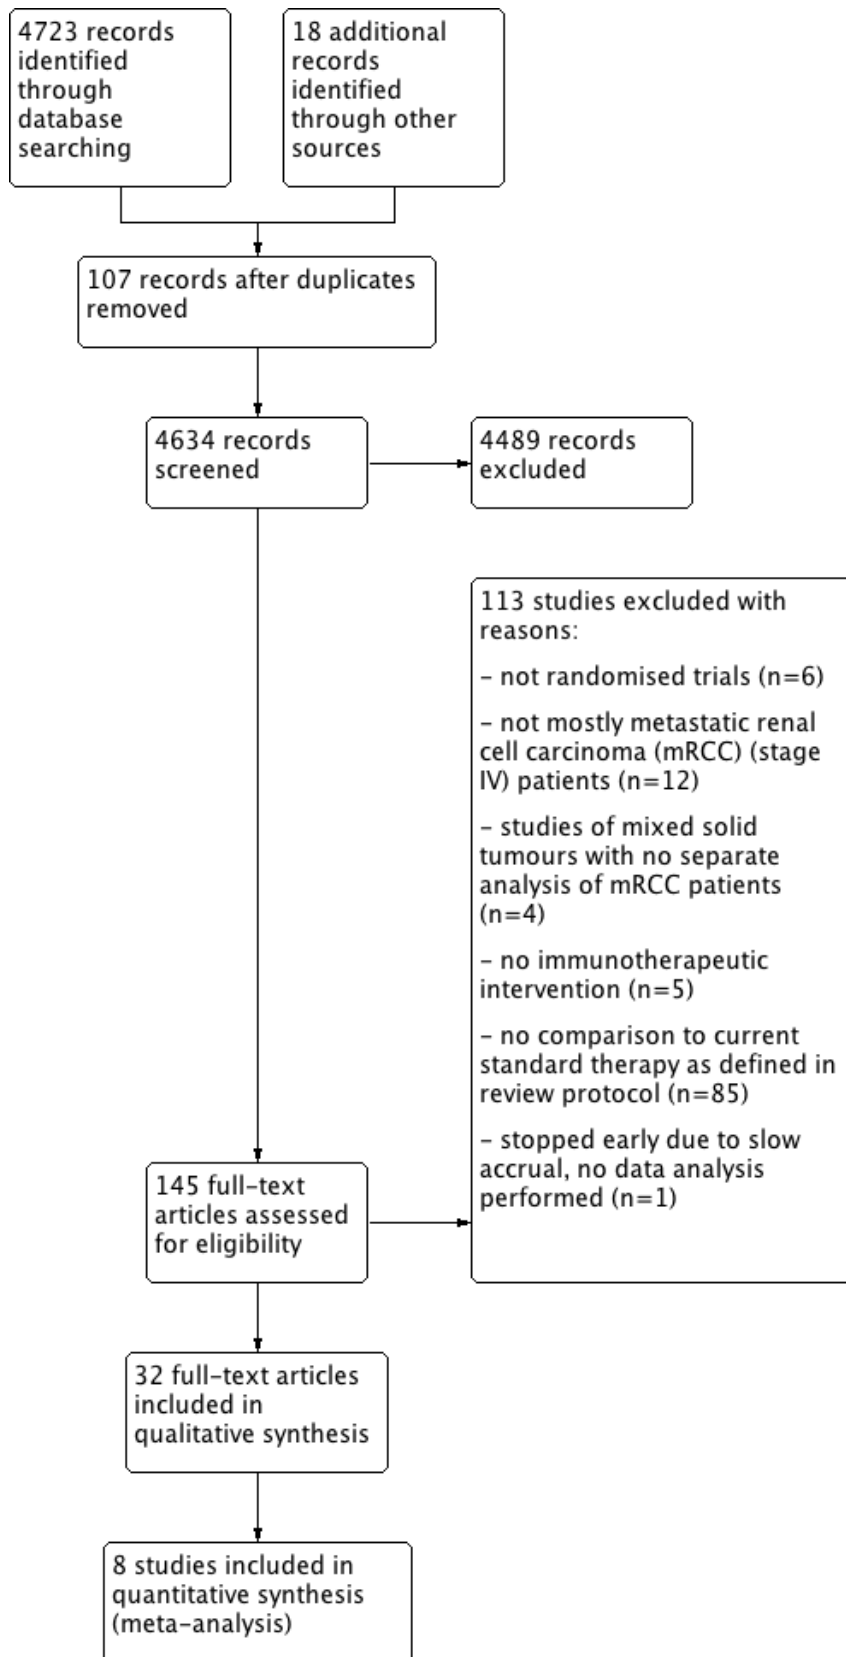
4723 records identified through database searching

18 additional records identified through other sources

107 records after duplicates removed

4634 records screened

4489 records excluded

113 studies excluded with reasons:

- not randomised trials (n=6)

- not mostly metastatic renal cell carcinoma (mRCC) (stage IV) patients (n=12)

- studies of mixed solid tumours with no separate analysis of mRCC patients (n=4)

- no immunotherapeutic intervention (n=5)

- no comparison to current standard therapy as defined in review protocol (n=85)

- stopped early due to slow accrual, no data analysis performed (n=1)

145 full-text articles assessed for eligibility

32 full-text articles included in qualitative synthesis

8 studies included in quantitative synthesis (meta-analysis)